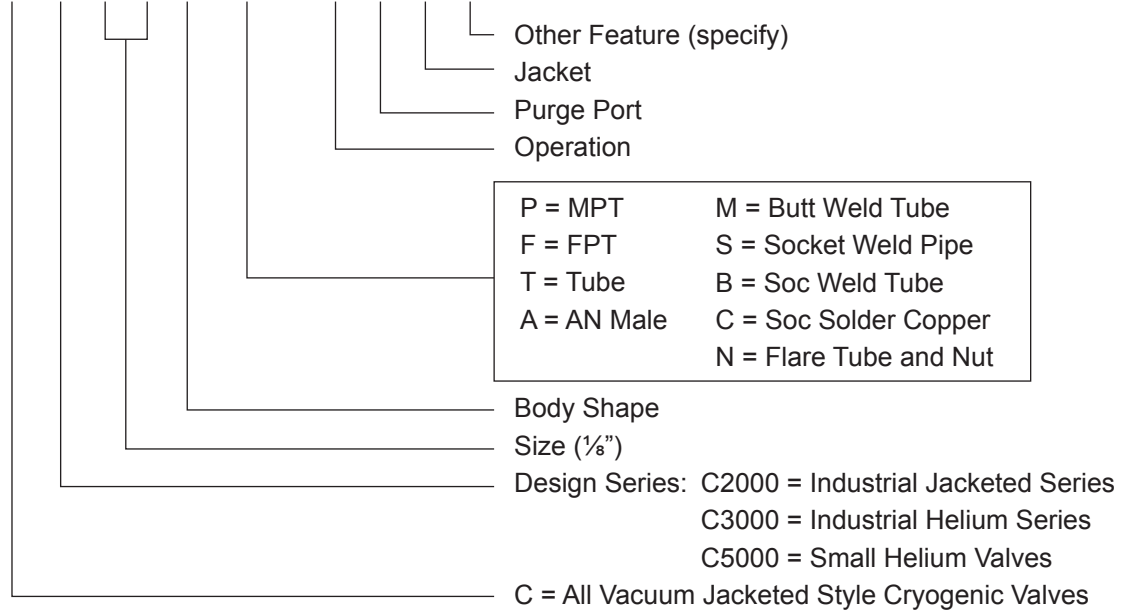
Other Feature (specify)
Jacket
Purge Port
Operation

| | |
|---|---|
| P = MPT | M = Butt Weld Tube |
| F = FPT | S = Socket Weld Pipe |
| T = Tube | B = Soc Weld Tube |
| A = AN Male | C = Soc Solder Copper |
| | N = Flare Tube and Nut |

Body Shape
Size (⅛")
Design Series: C2000 = Industrial Jacketed Series
C3000 = Industrial Helium Series
C5000 = Small Helium Valves
C = All Vacuum Jacketed Style Cryogenic Valves